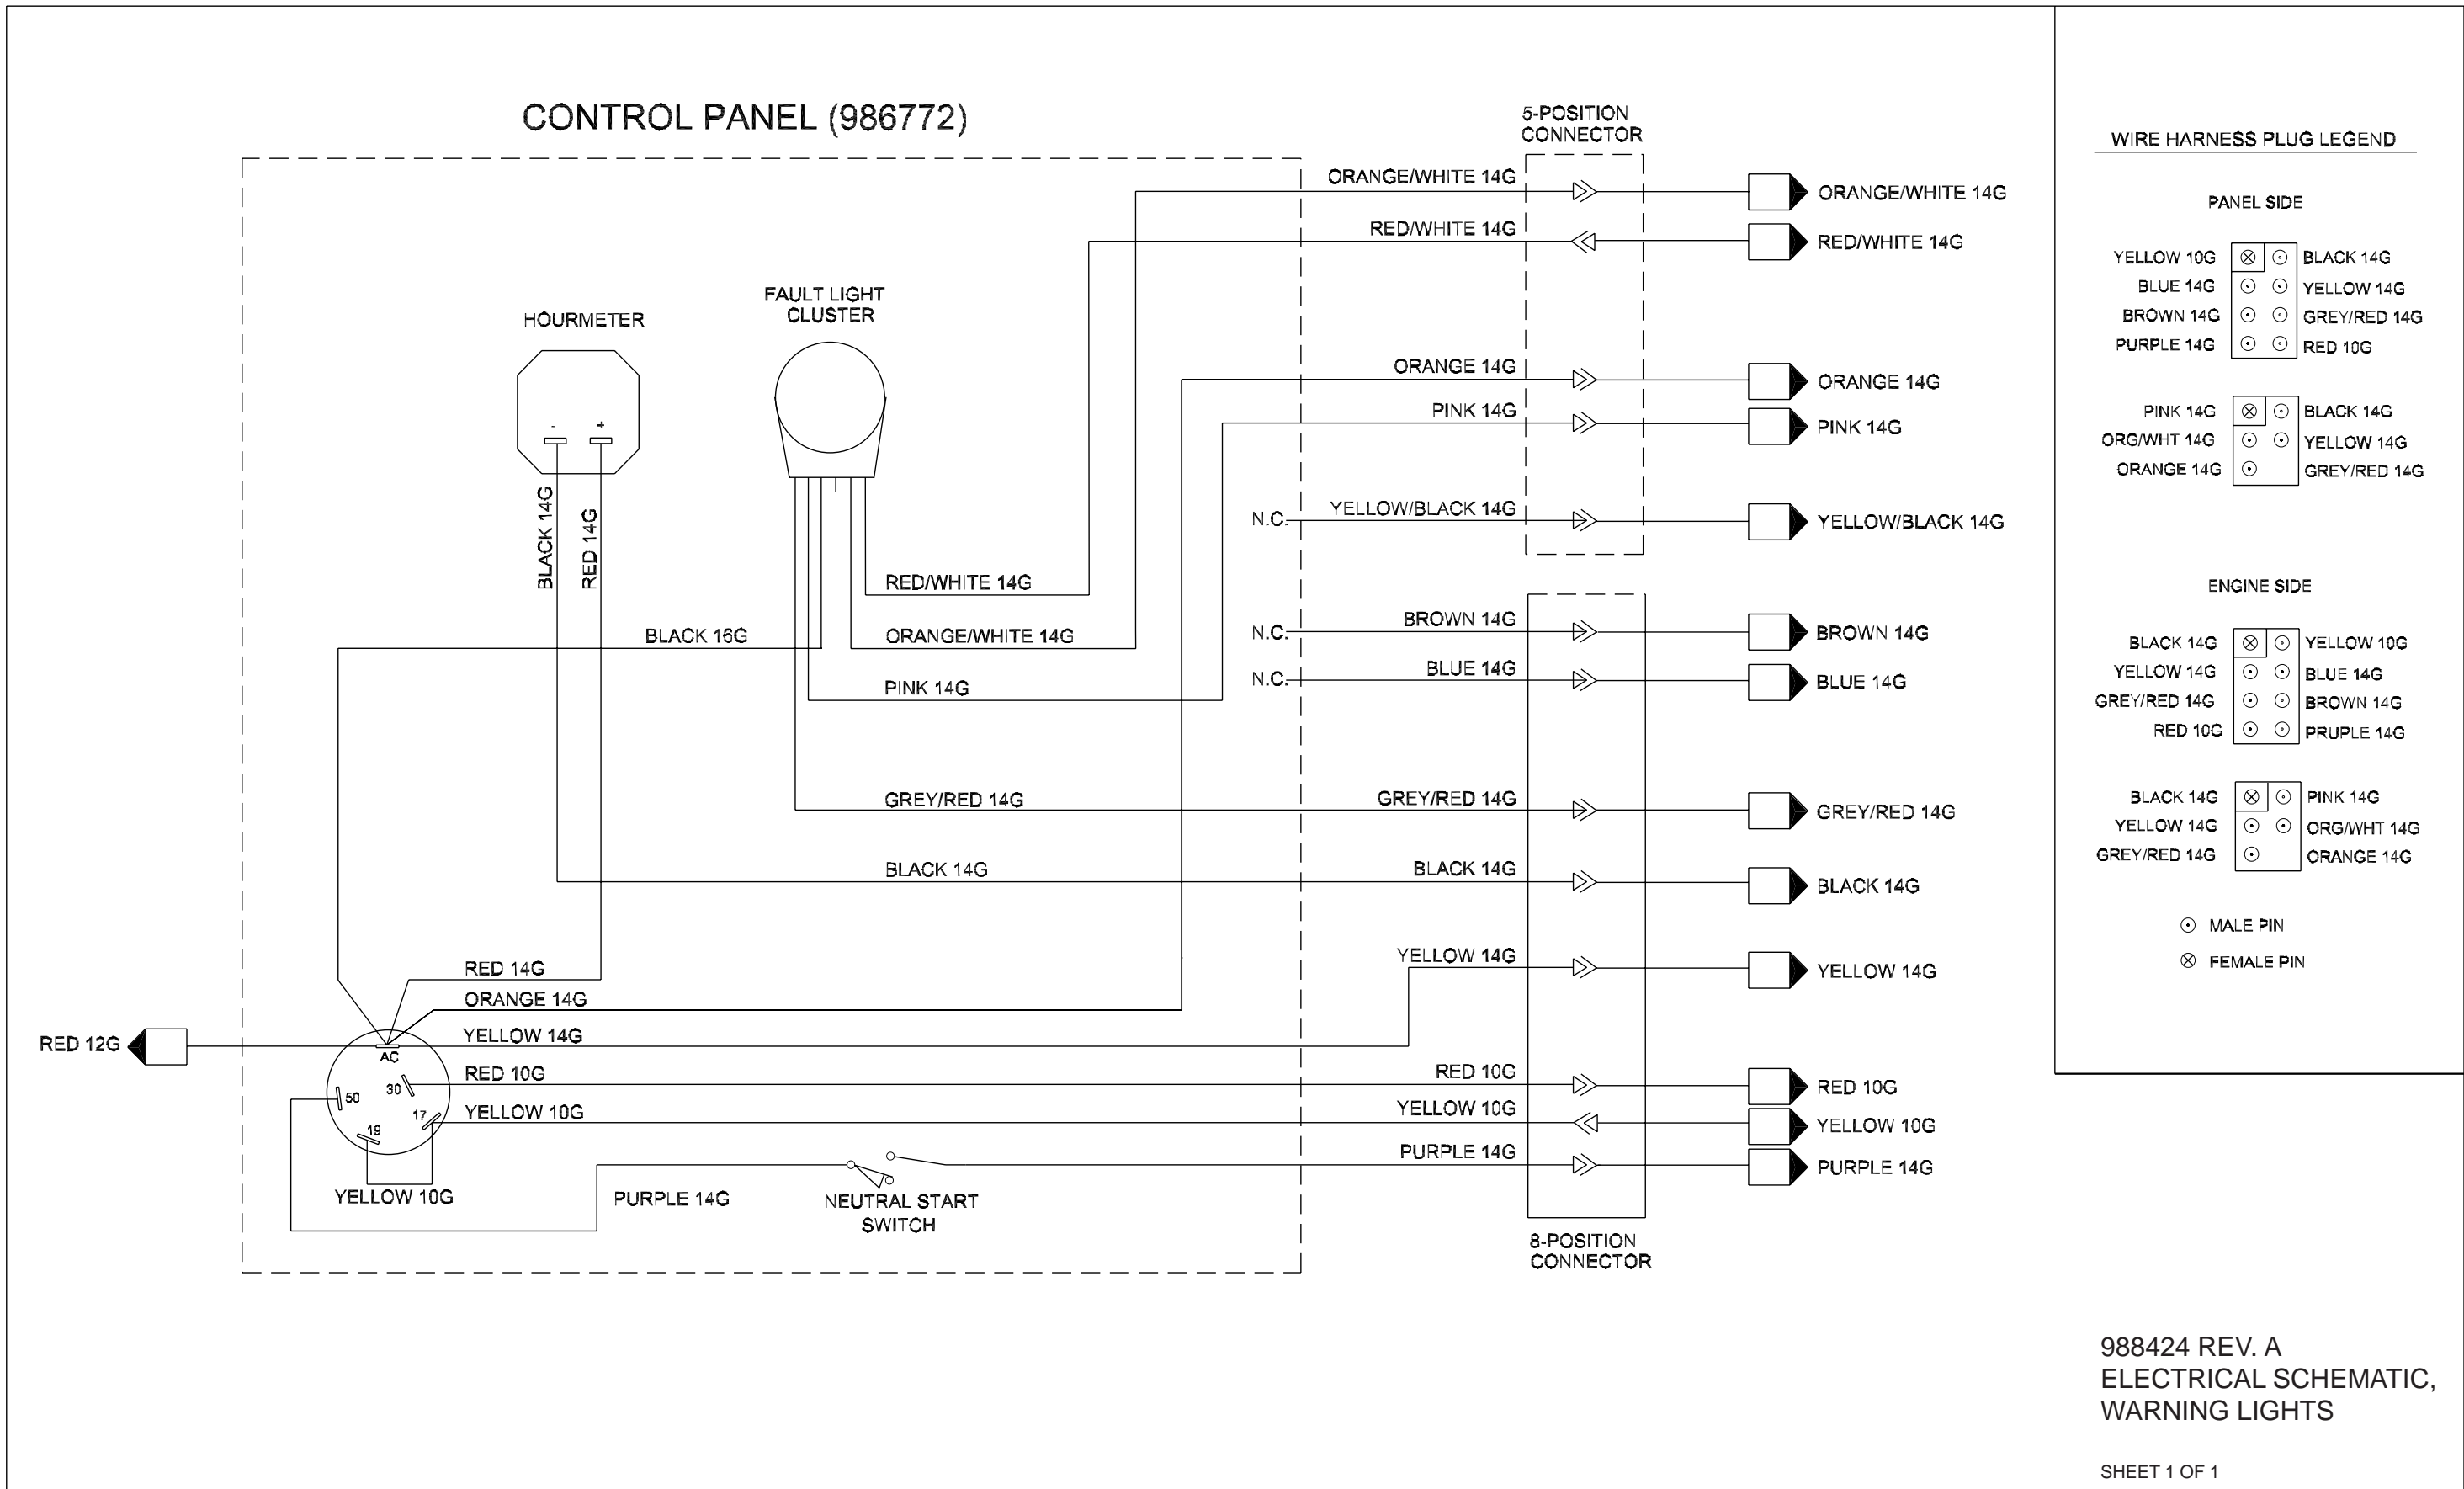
CONTROL PANEL (986772)

5-POSITION CONNECTOR

ORANGE/WHITE 14G
RED/WHITE 14G
ORANGE 14G
PINK 14G
N.C.
YELLOW/BLACK 14G

ORANGE/WHITE 14G
RED/WHITE 14G
ORANGE 14G
PINK 14G
YELLOW/BLACK 14G

HOURMETER
-
+
BLACK 14G
RED 14G

FAULT LIGHT CLUSTER

RED/WHITE 14G
BLACK 16G
ORANGE/WHITE 14G
PINK 14G
GREY/RED 14G
BLACK 14G

N.C.
BROWN 14G
N.C.
BLUE 14G
GREY/RED 14G
BLACK 14G
YELLOW 14G
RED 10G
YELLOW 10G
PURPLE 14G

BROWN 14G
BLUE 14G
GREY/RED 14G
BLACK 14G
YELLOW 14G
RED 10G
YELLOW 10G
PURPLE 14G

RED 14G
ORANGE 14G
YELLOW 14G
RED 10G
YELLOW 10G
RED 12G
AC
30
50
17
19
YELLOW 10G
PURPLE 14G
NEUTRAL START SWITCH

8-POSITION CONNECTOR

WIRE HARNESS PLUG LEGEND

PANEL SIDE

YELLOW 10G BLACK 14G
BLUE 14G YELLOW 14G
BROWN 14G GREY/RED 14G
PURPLE 14G RED 10G

PINK 14G BLACK 14G
ORG/WHT 14G YELLOW 14G
ORANGE 14G GREY/RED 14G

ENGINE SIDE

BLACK 14G YELLOW 10G
YELLOW 14G BLUE 14G
GREY/RED 14G BROWN 14G
RED 10G PRUPLE 14G

BLACK 14G PINK 14G
YELLOW 14G ORG/WHT 14G
GREY/RED 14G ORANGE 14G

MALE PIN
FEMALE PIN

988424 REV. A
ELECTRICAL SCHEMATIC, WARNING LIGHTS

SHEET 1 OF 1